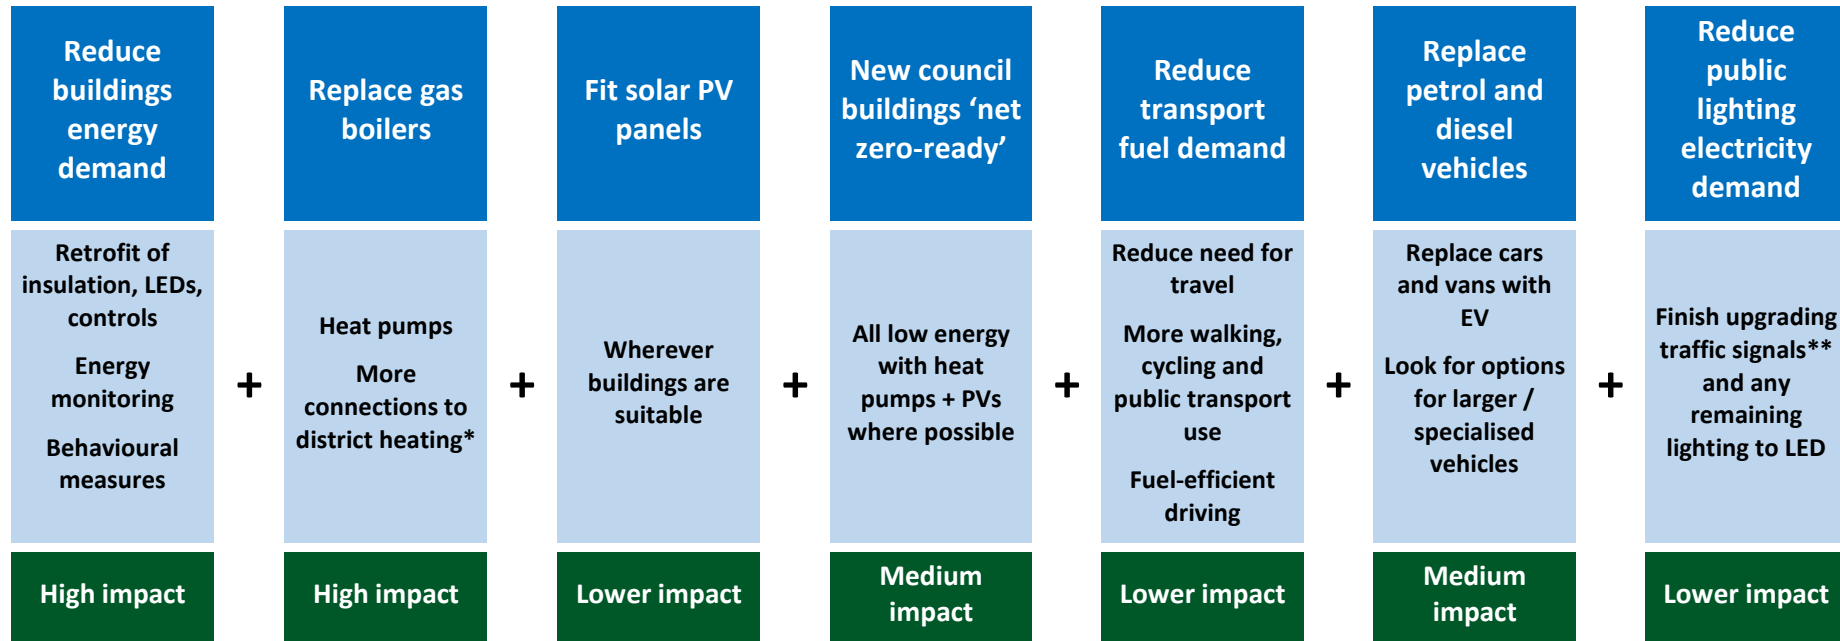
Reduce buildings energy demand

Retrofit of insulation, LEDs, controls

Energy monitoring

Behavioural measures

High impact

+

Replace gas boilers

Heat pumps

More connections to district heating*

High impact

+

Fit solar PV panels

Wherever buildings are suitable

Lower impact

+

New council buildings 'net zero-ready'

All low energy with heat pumps + PVs where possible

Medium impact

+

Reduce transport fuel demand

Reduce need for travel

More walking, cycling and public transport use

Fuel-efficient driving

Lower impact

+

Replace petrol and diesel vehicles

Replace cars and vans with EV

Look for options for larger / specialised vehicles

Medium impact

+

Reduce public lighting electricity demand

Finish upgrading traffic signals** and any remaining lighting to LED

Lower impact